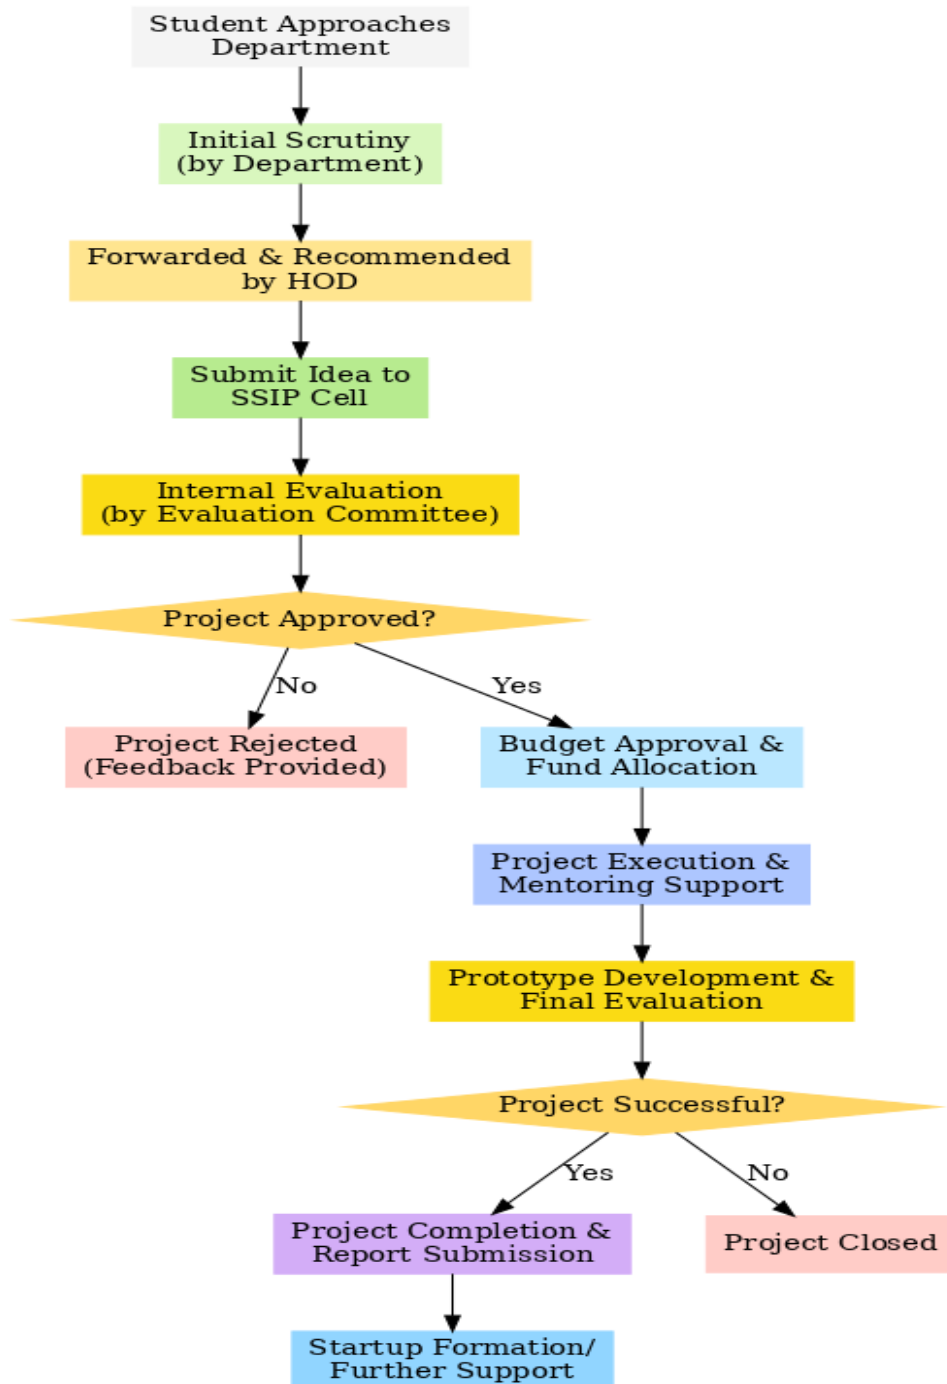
Student Approaches Department

Initial Scrutiny (by Department)

Forwarded & Recommended by HOD

Submit Idea to SSIP Cell

Internal Evaluation (by Evaluation Committee)

Project Approved?

No

Yes

Project Rejected (Feedback Provided)

Budget Approval & Fund Allocation

Project Execution & Mentoring Support

Prototype Development & Final Evaluation

Project Successful?

Yes

No

Project Completion & Report Submission

Project Closed

Startup Formation/ Further Support